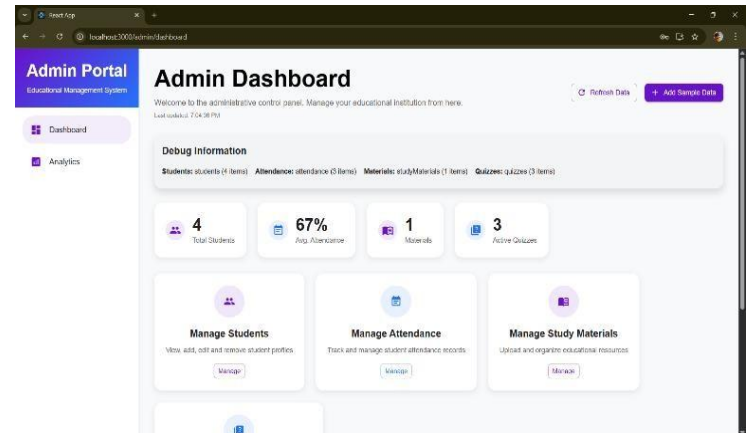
React App

localhost:3000/admin/dashboard

Admin Portal
Educational Management System

Dashboard

Analytics

Admin Dashboard
Welcome to the administrative control panel. Manage your educational institution from here.
Last updated: 7:04:36 PM

Refresh Data

+ Add Sample Data

Debug Information
Students: students (4 items) Attendance: attendance (3 items) Materials: studyMaterials (1 items) Quizzes: quizzes (3 items)

4
Total Students

67%
Avg. Attendance

1
Materials

3
Active Quizzes

Manage Students
View, add, edit and remove student profiles
Manage

Manage Attendance
Track and manage student attendance records
Manage

Manage Study Materials
Upload and organize educational resources
Manage